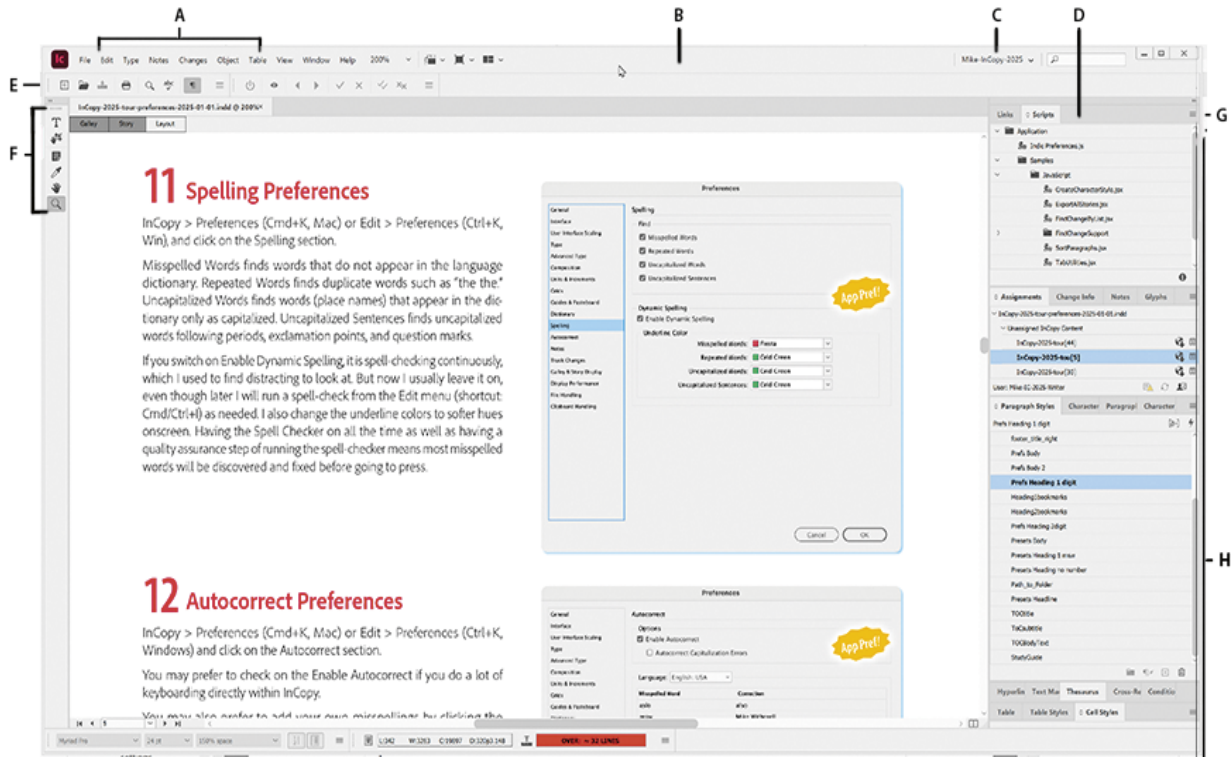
A B C D

E F G H

Ic File Edit Type Notes Changes Object Table View Window Help 200%

Mike-InCopy-2025

InCopy-2025-tour-preferences-2025-01-01.indd @ 200%

Galley Story Layout

11 Spelling Preferences

InCopy > Preferences (Cmd+K, Mac) or Edit > Preferences (Ctrl+K, Win), and click on the Spelling section.

Misspelled Words finds words that do not appear in the language dictionary. Repeated Words finds duplicate words such as "the the." Uncapitalized Words finds words (place names) that appear in the dictionary only as capitalized. Uncapitalized Sentences finds uncapitalized words following periods, exclamation points, and question marks.

If you switch on Enable Dynamic Spelling, it is spell-checking continuously, which I used to find distracting to look at. But now I usually leave it on, even though later I will run a spell-check from the Edit menu (shortcut: Cmd/Ctrl+I) as needed. I also change the underline colors to softer hues onscreen. Having the Spell Checker on all the time as well as having a quality assurance step of running the spell-checker means most misspelled words will be discovered and fixed before going to press.

Preferences

General
Interface
User Interface Scaling
Type
Advanced Type
Composition
Units & Increments
Grids
Guides & Pasteboard
Dictionary
Spelling
Autocorrect
Notes
Track Changes
Galley & Story Display
Display Performance
File Handling
Clipboard Handling

Spelling
Find
Misspelled Words
Repeated Words
Uncapitalized Words
Uncapitalized Sentences

Dynamic Spelling
Enable Dynamic Spelling
Underline Color
Misspelled Words: Fiesta
Repeated Words: Grid Green
Uncapitalized Words: Grid Green
Uncapitalized Sentences: Grid Green

App Pref!

Cancel OK

12 Autocorrect Preferences

InCopy > Preferences (Cmd+K, Mac) or Edit > Preferences (Ctrl+K, Windows) and click on the Autocorrect section.

You may prefer to check on the Enable Autocorrect if you do a lot of keyboarding directly within InCopy.

You may also prefer to add your own misspellings by clicking the

Preferences

Autocorrect
Options
Enable Autocorrect
Autocorrect Capitalization Errors
Language: English: USA
Misspelled Word Correction
aslo also

App Pref!

Links Scripts
Application
Indic Preferences.js
Samples
Javascript
CreateCharacterStyle.jsx
ExportAllStories.jsx
FindChangeByList.jsx
FindChangeSupport
SortParagraphs.jsx
TabUtilities.jsx

Assignments Change Info Notes Glyphs
InCopy-2025-tour-preferences-2025-01-01.indd
Unassigned InCopy Content
InCopy-2025-tour[44]
InCopy-2025-tour[5]
InCopy-2025-tour[30]
User: Mike-IC-2025-Writer

Paragraph Styles Character Paragraph Character
Prefs Heading 1 digit
footer_title_right
Prefs Body
Prefs Body 2
Prefs Heading 1 digit
Heading1bookmarks
Heading2bookmarks
Prefs Heading 2digit
Presets Body
Presets Heading 3 max
Presets Heading no number
Path_to_Folder
Presets Headline
TOCtitle
ToCsubtitle
TOCBodyText
StudyGuide

Hyperlin Text Ma Thesaurus Cross-Re Conditio
Table Table Styles Cell Styles

Myriad Pro 24 pt 150% space L:342 W:3263 C:19097 D:320p3.148 OVER: + 32 LINES